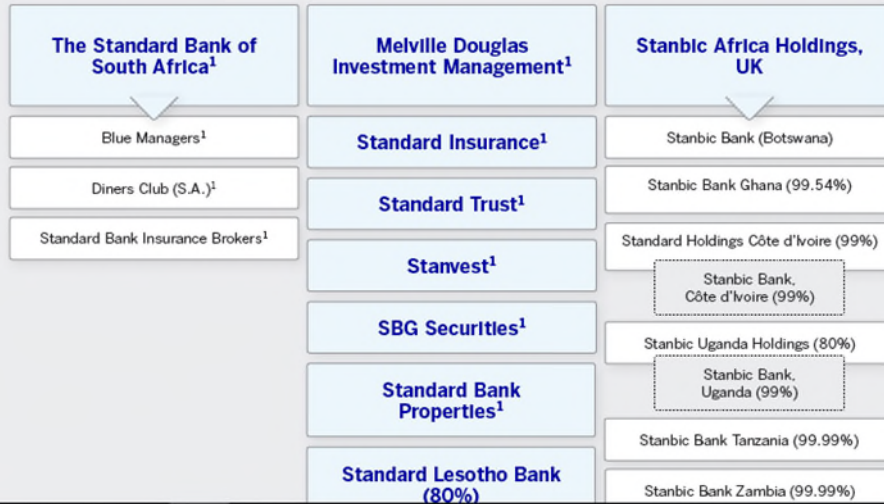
The Standard Bank of South Africa$^1$

Blue Managers$^1$

Diners Club (S.A.)$^1$

Standard Bank Insurance Brokers$^1$

Melville Douglas Investment Management$^1$

Standard Insurance$^1$

Standard Trust$^1$

Stanvest$^1$

SBG Securities$^1$

Standard Bank Properties$^1$

Standard Lesotho Bank (80%)

Stanbic Africa Holdings, UK

Stanbic Bank (Botswana)

Stanbic Bank Ghana (99.54%)

Standard Holdings Côte d'Ivoire (99%)

Stanbic Bank, Côte d'Ivoire (99%)

Stanbic Uganda Holdings (80%)

Stanbic Bank, Uganda (99%)

Stanbic Bank Tanzania (99.99%)

Stanbic Bank Zambia (99.99%)